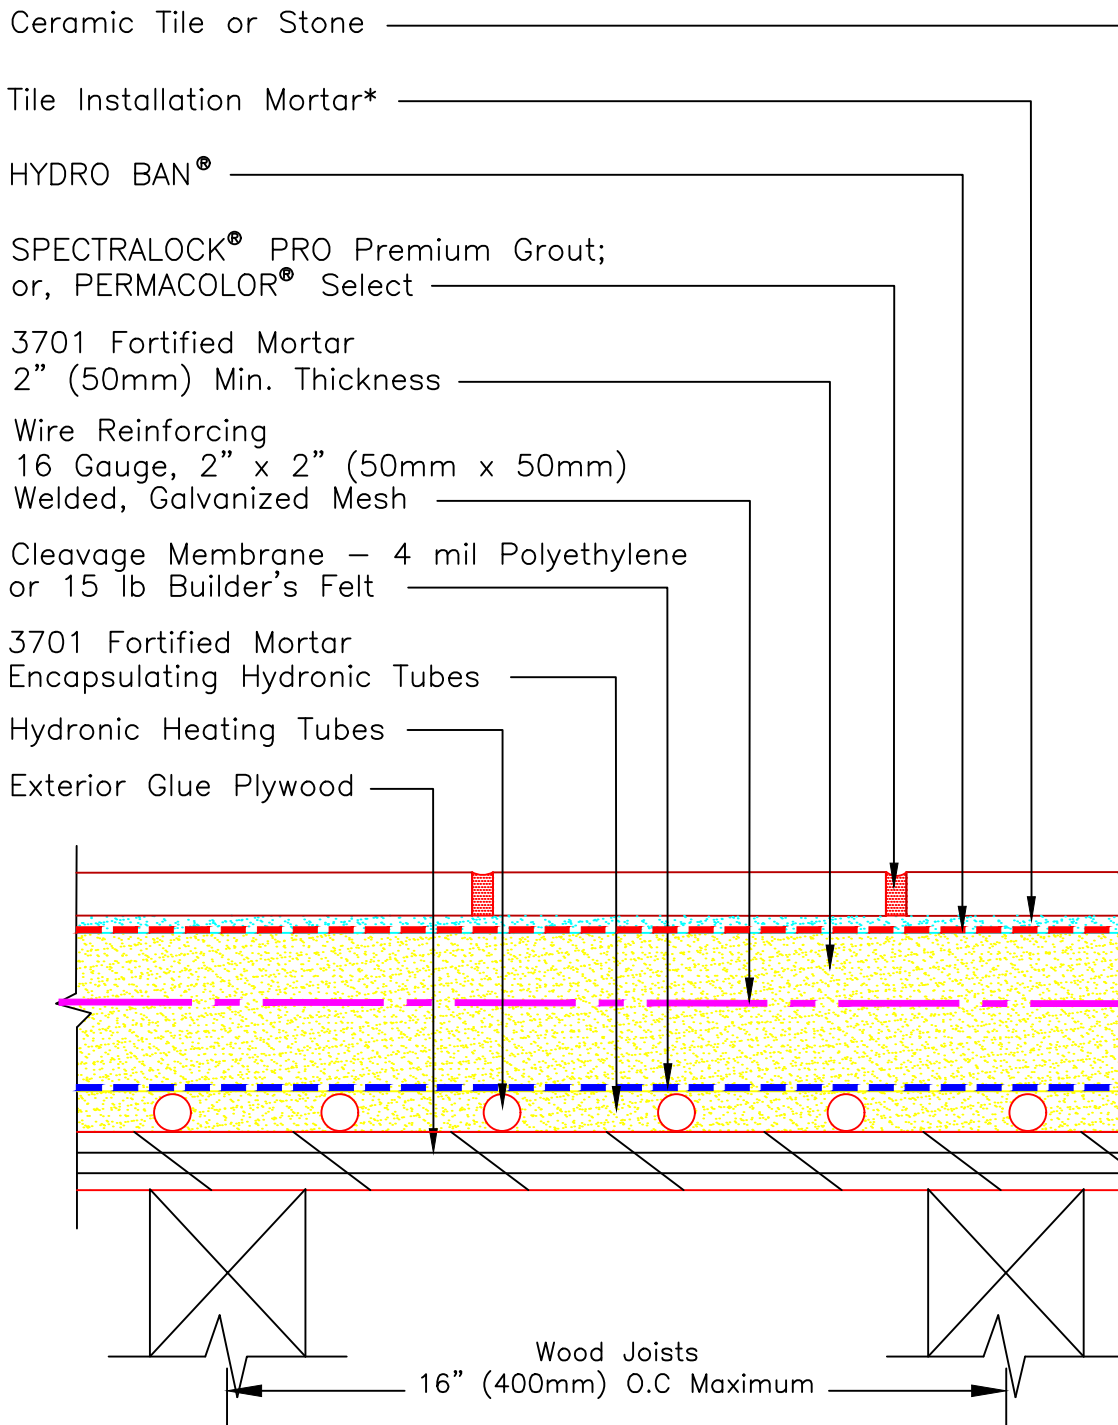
Ceramic Tile or Stone

Tile Installation Mortar*

HYDRO BAN®

SPECTRALOCK® PRO Premium Grout; or, PERMACOLOR® Select

3701 Fortified Mortar
2" (50mm) Min. Thickness

Wire Reinforcing
16 Gauge, 2" x 2" (50mm x 50mm)
Welded, Galvanized Mesh

Cleavage Membrane – 4 mil Polyethylene or 15 lb Builder's Felt

3701 Fortified Mortar
Encapsulating Hydronic Tubes

Hydronic Heating Tubes

Exterior Glue Plywood

Wood Joists
16" (400mm) O.C Maximum